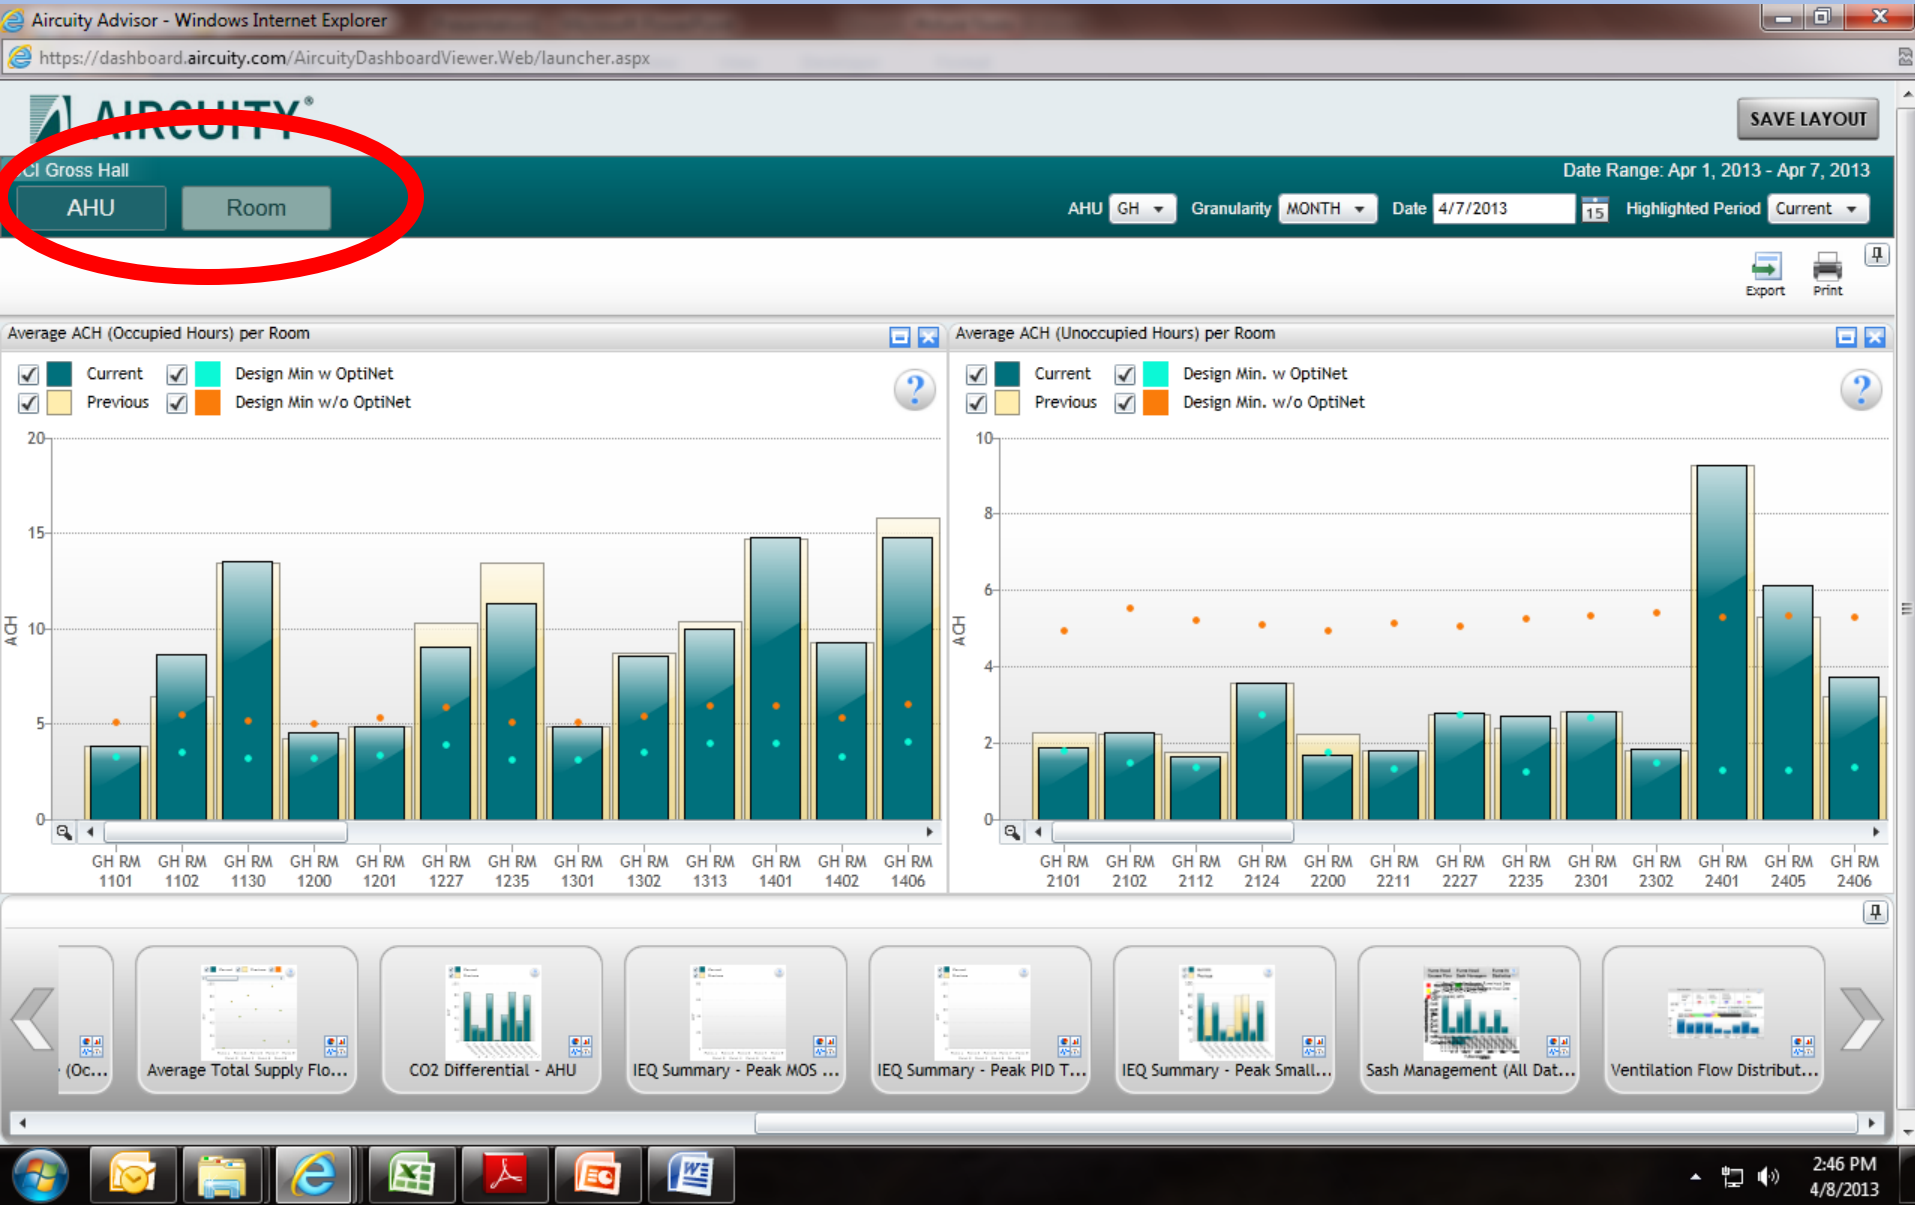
Aircuity Advisor - Windows Internet Explorer

https://dashboard.aircuity.com/AircuityDashboardViewer.Web/launcher.aspx

AIRCUITY®

SAVE LAYOUT

CI Gross Hall

AHU

Room

Date Range: Apr 1, 2013 - Apr 7, 2013

AHU GH

Granularity MONTH

Date 4/7/2013

15

Highlighted Period Current

Export

Print

Average ACH (Occupied Hours) per Room

Current

Design Min w OptiNet

Previous

Design Min w/o OptiNet

ACH

20

15

10

5

0

GH RM 1101, GH RM 1102, GH RM 1130, GH RM 1200, GH RM 1201, GH RM 1227, GH RM 1235, GH RM 1301, GH RM 1302, GH RM 1313, GH RM 1401, GH RM 1402, GH RM 1406

Average ACH (Unoccupied Hours) per Room

Current

Design Min. w OptiNet

Previous

Design Min. w/o OptiNet

ACH

10

8

6

4

2

0

GH RM 2101, GH RM 2102, GH RM 2112, GH RM 2124, GH RM 2200, GH RM 2211, GH RM 2227, GH RM 2235, GH RM 2301, GH RM 2302, GH RM 2401, GH RM 2405, GH RM 2406

(Oc...

Average Total Supply Flo...

CO2 Differential - AHU

IEQ Summary - Peak MOS ...

IEQ Summary - Peak PID T...

IEQ Summary - Peak Small...

Sash Management (All Dat...

Ventilation Flow Distribut...

2:46 PM
4/8/2013